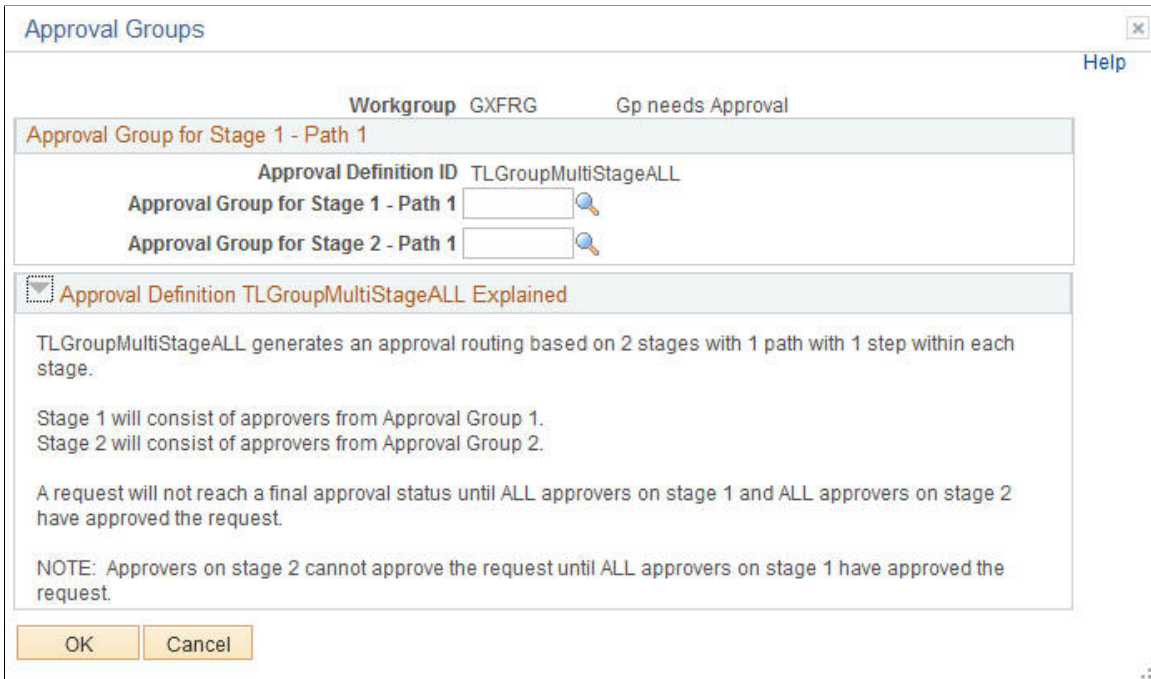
Approval Groups

Help

Workgroup GXFRG Gp needs Approval

Approval Group for Stage 1 - Path 1

Approval Definition ID TLGroupMultiStageALL

Approval Group for Stage 1 - Path 1

Approval Group for Stage 2 - Path 1

Approval Definition TLGroupMultiStageALL Explained

TLGroupMultiStageALL generates an approval routing based on 2 stages with 1 path with 1 step within each stage.

Stage 1 will consist of approvers from Approval Group 1.
Stage 2 will consist of approvers from Approval Group 2.

A request will not reach a final approval status until ALL approvers on stage 1 and ALL approvers on stage 2 have approved the request.

NOTE: Approvers on stage 2 cannot approve the request until ALL approvers on stage 1 have approved the request.

OK Cancel